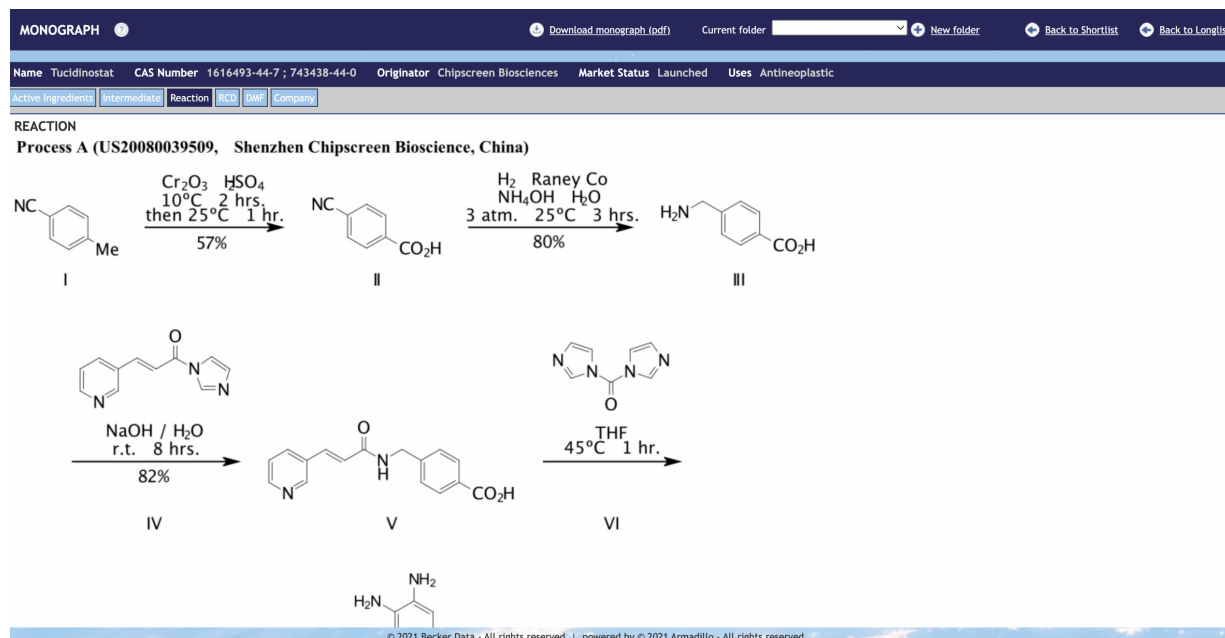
MONOGRAPH ?

Download monograph (pdf) Current folder New folder Back to Shortlist Back to Longlis

Name Tucidinostat CAS Number 1616493-44-7 ; 743438-44-0 Originator Chipscreen Biosciences Market Status Launched Uses Antineoplastic

Active Ingredients Intermediate Reaction RCD DMF Company

REACTION

Process A (US20080039509, Shenzhen Chipscreen Bioscience, China)

NC Me I

$Cr_2O_3$ $H_2SO_4$ 10°C 2 hrs. then 25°C 1 hr. 57%

NC $CO_2H$ II

$H_2$ Raney Co $NH_4OH$ $H_2O$ 3 atm. 25°C 3 hrs. 80%

$H_2N$ $CO_2H$ III

O N N N

NaOH / $H_2O$ r.t. 8 hrs. 82%

IV

O N H N $CO_2H$

V

N N N N O

THF 45°C 1 hr.

VI

$NH_2$ $H_2N$

© 2021 Becker Data - All rights reserved | powered by © 2021 Armadillo - All rights reserved